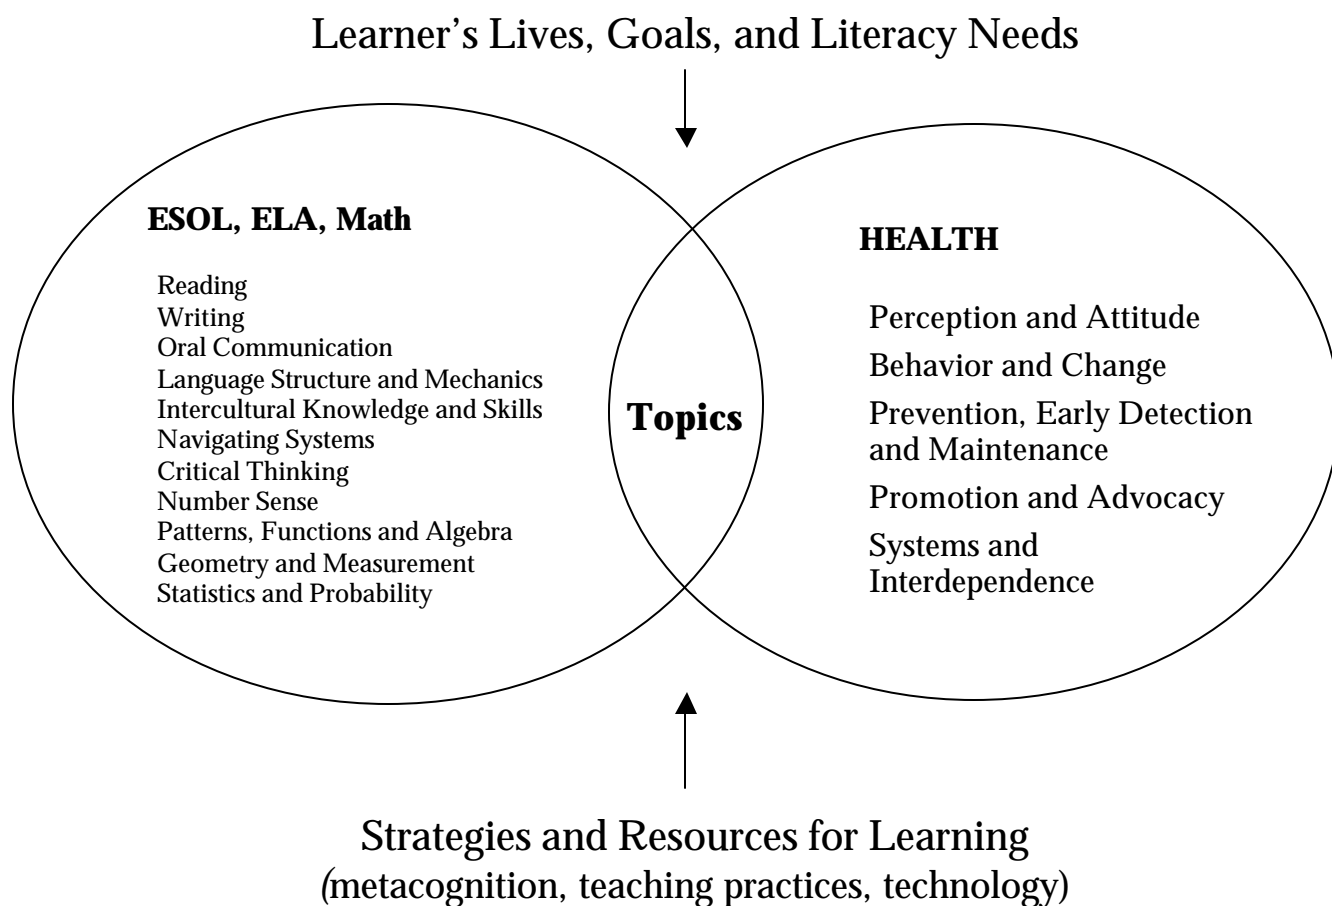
Learner’s Lives, Goals, and Literacy Needs

ESOL, ELA, Math

Reading
Writing
Oral Communication
Language Structure and Mechanics
Intercultural Knowledge and Skills
Navigating Systems
Critical Thinking
Number Sense
Patterns, Functions and Algebra
Geometry and Measurement
Statistics and Probability

Topics

HEALTH

Perception and Attitude
Behavior and Change
Prevention, Early Detection and Maintenance
Promotion and Advocacy
Systems and Interdependence

Strategies and Resources for Learning
(metacognition, teaching practices, technology)